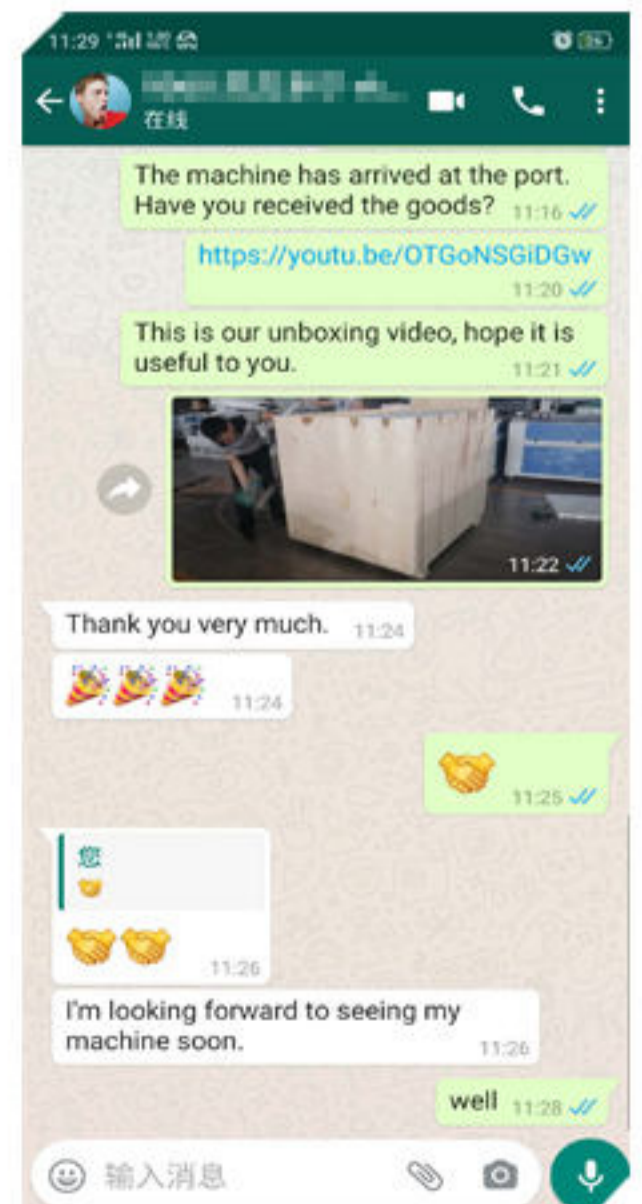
11:29

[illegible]
在线

The machine has arrived at the port. Have you received the goods? 11:16

https://youtu.be/OTGoNSGiDGw 11:20

This is our unboxing video, hope it is useful to you. 11:21

11:22

Thank you very much. 11:24

🎉🎉🎉 11:24

🤝 11:25

您
🤝

🤝🤝 11:26

I'm looking forward to seeing my machine soon. 11:26

well 11:28

输入消息